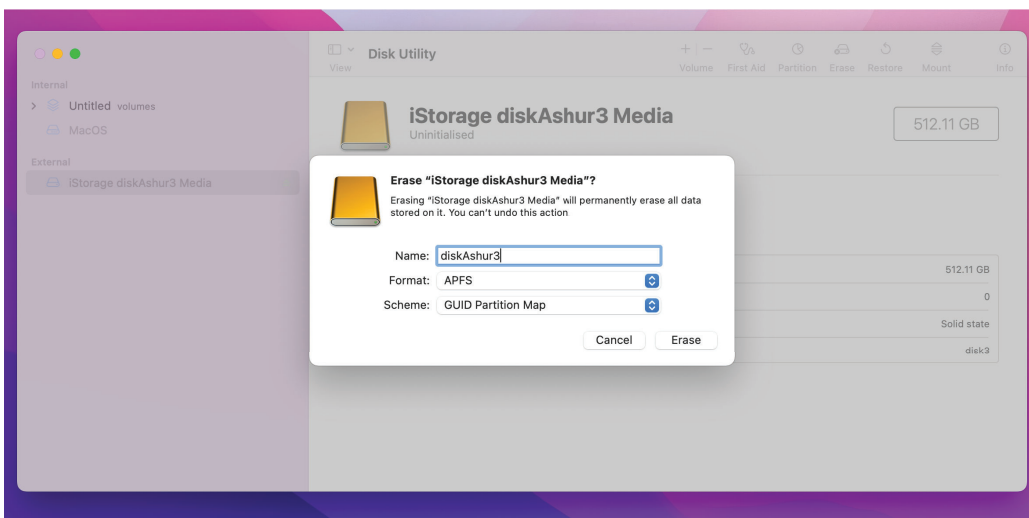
View

Disk Utility

Volume First Aid Partition Erase Restore Mount Info

Internal

Untitled volumes

MacOS

External

iStorage diskAshur3 Media

iStorage diskAshur3 Media
Uninitialised

512.11 GB

Erase "iStorage diskAshur3 Media"?

Erasing "iStorage diskAshur3 Media" will permanently erase all data stored on it. You can't undo this action

Name: diskAshur3

Format: APFS

Scheme: GUID Partition Map

Cancel Erase

512.11 GB

0

Solid state

disk3